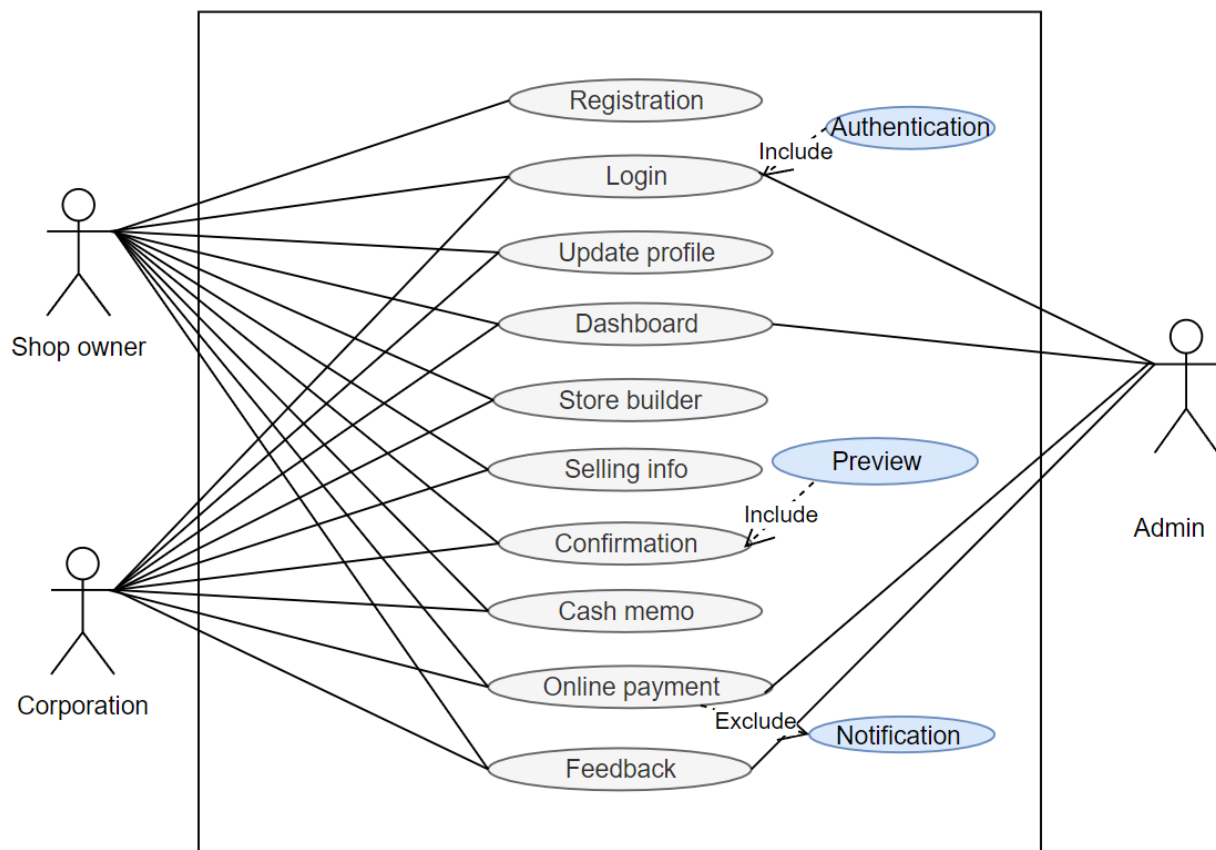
Registration

Authentication

Include

Login

Update profile

Dashboard

Store builder

Selling info

Preview

Include

Confirmation

Cash memo

Online payment

Exclude

Notification

Feedback

Shop owner

Corporation

Admin